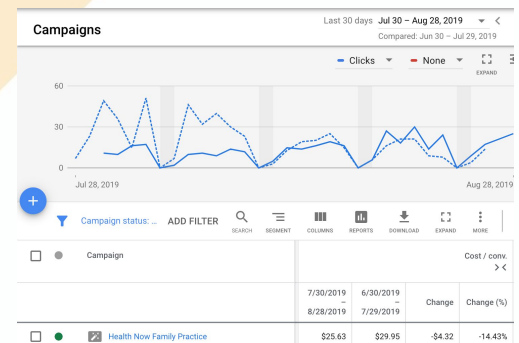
Campaigns

Last 30 days Jul 30 – Aug 28, 2019

Compared: Jun 30 – Jul 29, 2019

Clicks

None

EXPAND

60

30

0

Jul 28, 2019

Aug 28, 2019

Campaign status: ...

ADD FILTER

SEARCH

SEGMENT

COLUMNS

REPORTS

DOWNLOAD

EXPAND

MORE

Campaign

Cost / conv.

| 7/30/2019 – 8/28/2019 | 6/30/2019 – 7/29/2019 | Change | Change (%) |
|---|---|---|---|
| $25.63 | $29.95 | -$4.32 | -14.43% |

Health Now Family Practice